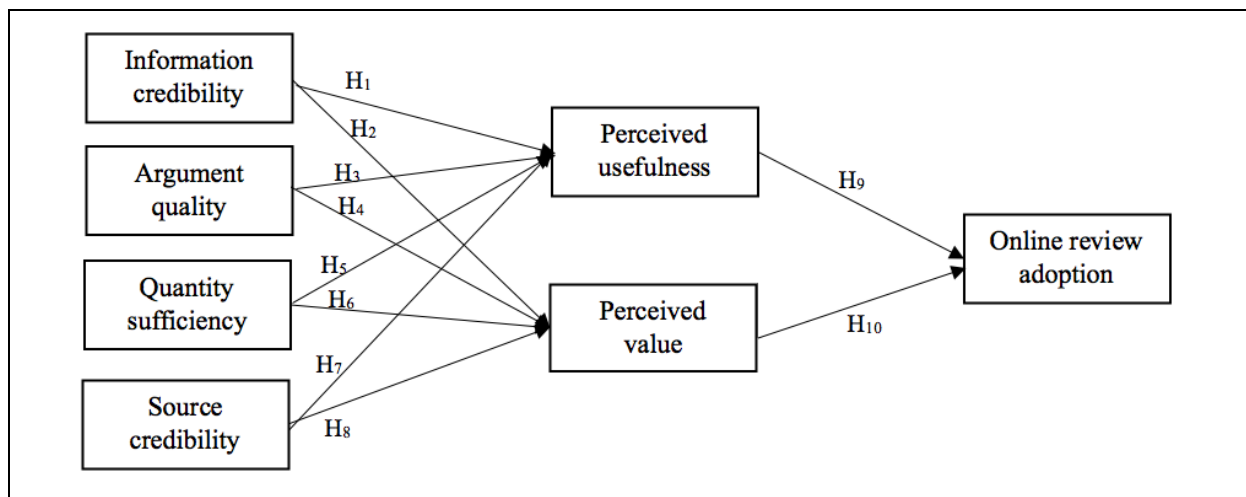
Information credibility

Argument quality

Quantity sufficiency

Source credibility

$H_1$

$H_2$

$H_3$

$H_4$

$H_5$

$H_6$

$H_7$

$H_8$

Perceived usefulness

Perceived value

$H_9$

$H_{10}$

Online review adoption